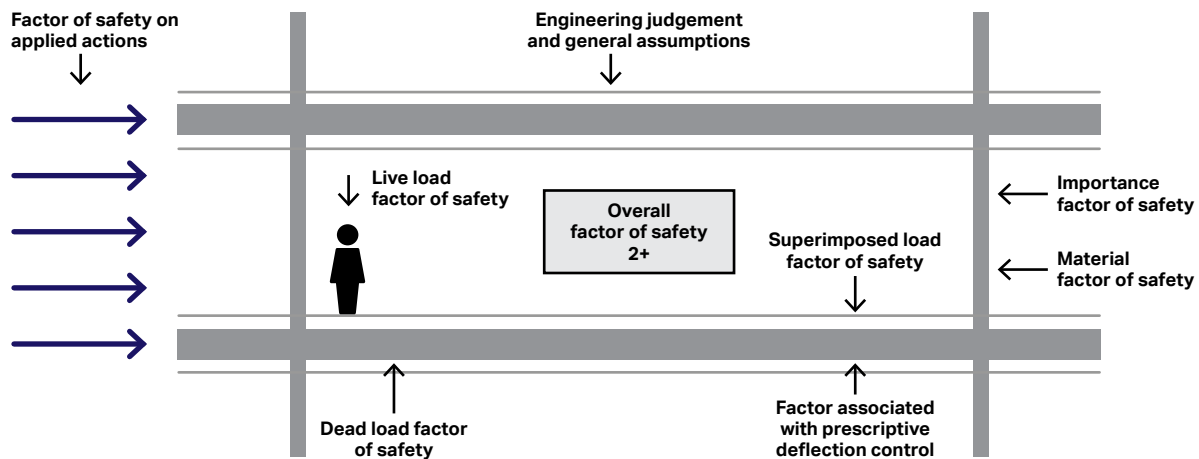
Factor of safety on applied actions

Engineering judgement and general assumptions

Live load factor of safety

Overall factor of safety 2+

Importance factor of safety

Superimposed load factor of safety

Material factor of safety

Dead load factor of safety

Factor associated with prescriptive deflection control